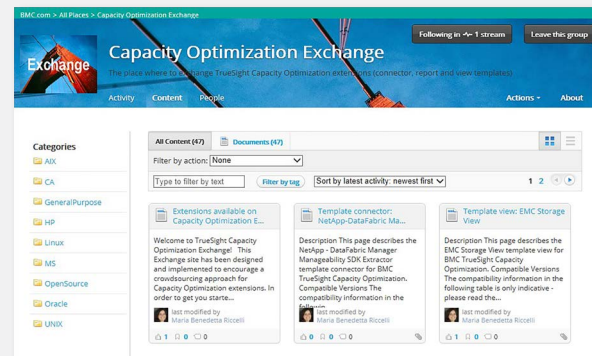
BMC.com > All Places > Capacity Optimization Exchange

Following in 1 stream

Leave this group

Exchange

Capacity Optimization Exchange

The place where to exchange TrueSight Capacity Optimization extensions (connector, report and view templates)

Activity Content People

Actions

About

Categories

AIX

CA

GeneralPurpose

HP

Linux

MS

OpenSource

Oracle

UNIX

All Content (47)

Documents (47)

Filter by action: None

Type to filter by text

Filter by tag

Sort by latest activity: newest first

1 2

Extensions available on Capacity Optimization E...

Welcome to TrueSight Capacity Optimization Exchange! This Exchange site has been designed and implemented to encourage a crowdsourcing approach for Capacity Optimization extensions. In order to get you starte...

last modified by Maria Benedetta Riccelli

1 0 0

Template connector: NetApp-DataFabric Ma...

Description This page describes the NetApp - DataFabric Manager Manageability SDK Extractor template connector for BMC TrueSight Capacity Optimization. Compatible Versions The compatibility information in the followin...

last modified by Maria Benedetta Riccelli

0 0 0

Template view: EMC Storage View

Description This page describes the EMC Storage View template view for BMC TrueSight Capacity Optimization. Compatible Versions The compatibility information in the following table is only indicative - please read the...

last modified by Maria Benedetta Riccelli

1 0 0